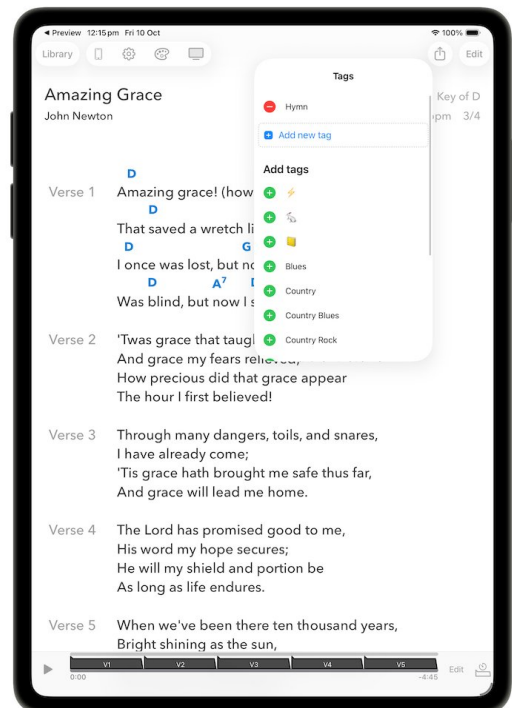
◂ Preview 12:15 pm Fri 10 Oct
100%

Library

Edit

Amazing Grace
John Newton

Key of D
bpm 3/4

Tags

Hymn

Add new tag

Add tags

⚡

Blues

Country

Country Blues

Country Rock

D
Verse 1 Amazing grace! (how
D
That saved a wretch li
D G
I once was lost, but no
D $A^7$ D
Was blind, but now I s

Verse 2 'Twas grace that taugh
And grace my fears relieved;
How precious did that grace appear
The hour I first believed!

Verse 3 Through many dangers, toils, and snares,
I have already come;
'Tis grace hath brought me safe thus far,
And grace will lead me home.

Verse 4 The Lord has promised good to me,
His word my hope secures;
He will my shield and portion be
As long as life endures.

Verse 5 When we've been there ten thousand years,
Bright shining as the sun,

V1 V2 V3 V4 V5
0:00 -4:45
Edit